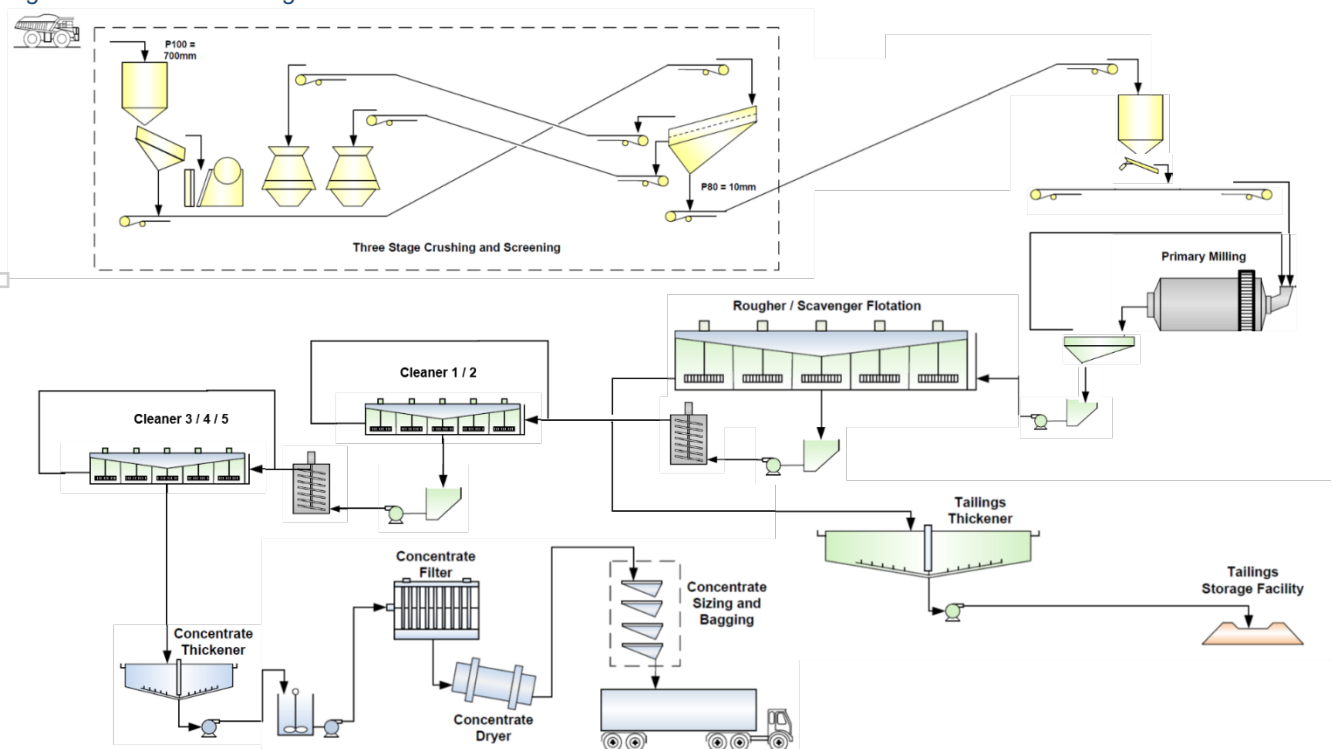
P100 = 700mm

P80 = 10mm

Three Stage Crushing and Screening

Primary Milling

Rougher / Scavenger Flotation

Cleaner 1 / 2

Cleaner 3 / 4 / 5

Tailings Thickener

Tailings Storage Facility

Concentrate Filter

Concentrate Sizing and Bagging

Concentrate Thickener

Concentrate Dryer